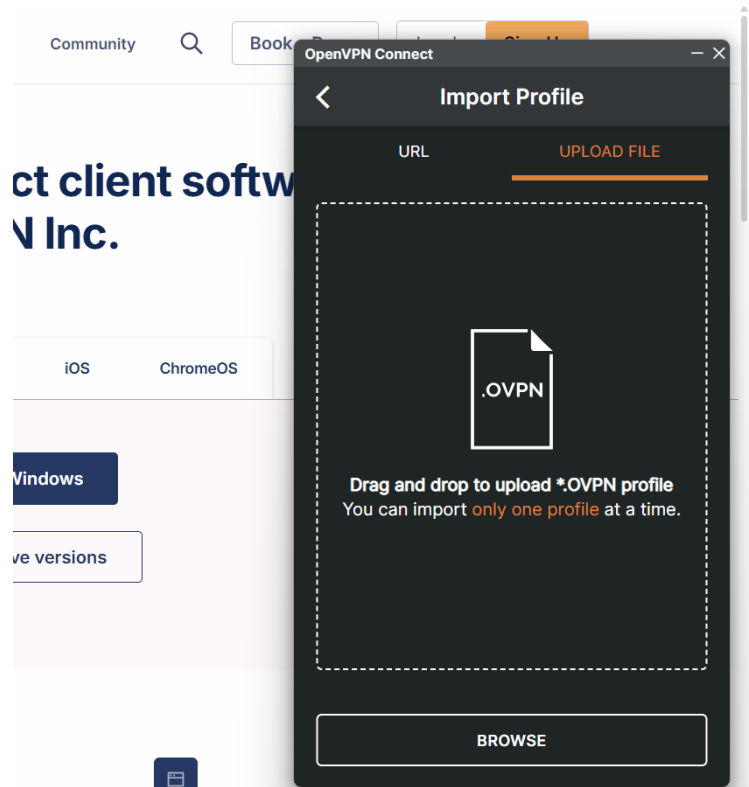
Community

Book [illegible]

ct client softw
N Inc.

iOS

ChromeOS

Vindows

ve versions

OpenVPN Connect

Import Profile

URL

UPLOAD FILE

.OVPN

Drag and drop to upload *.OVPN profile
You can import only one profile at a time.

BROWSE